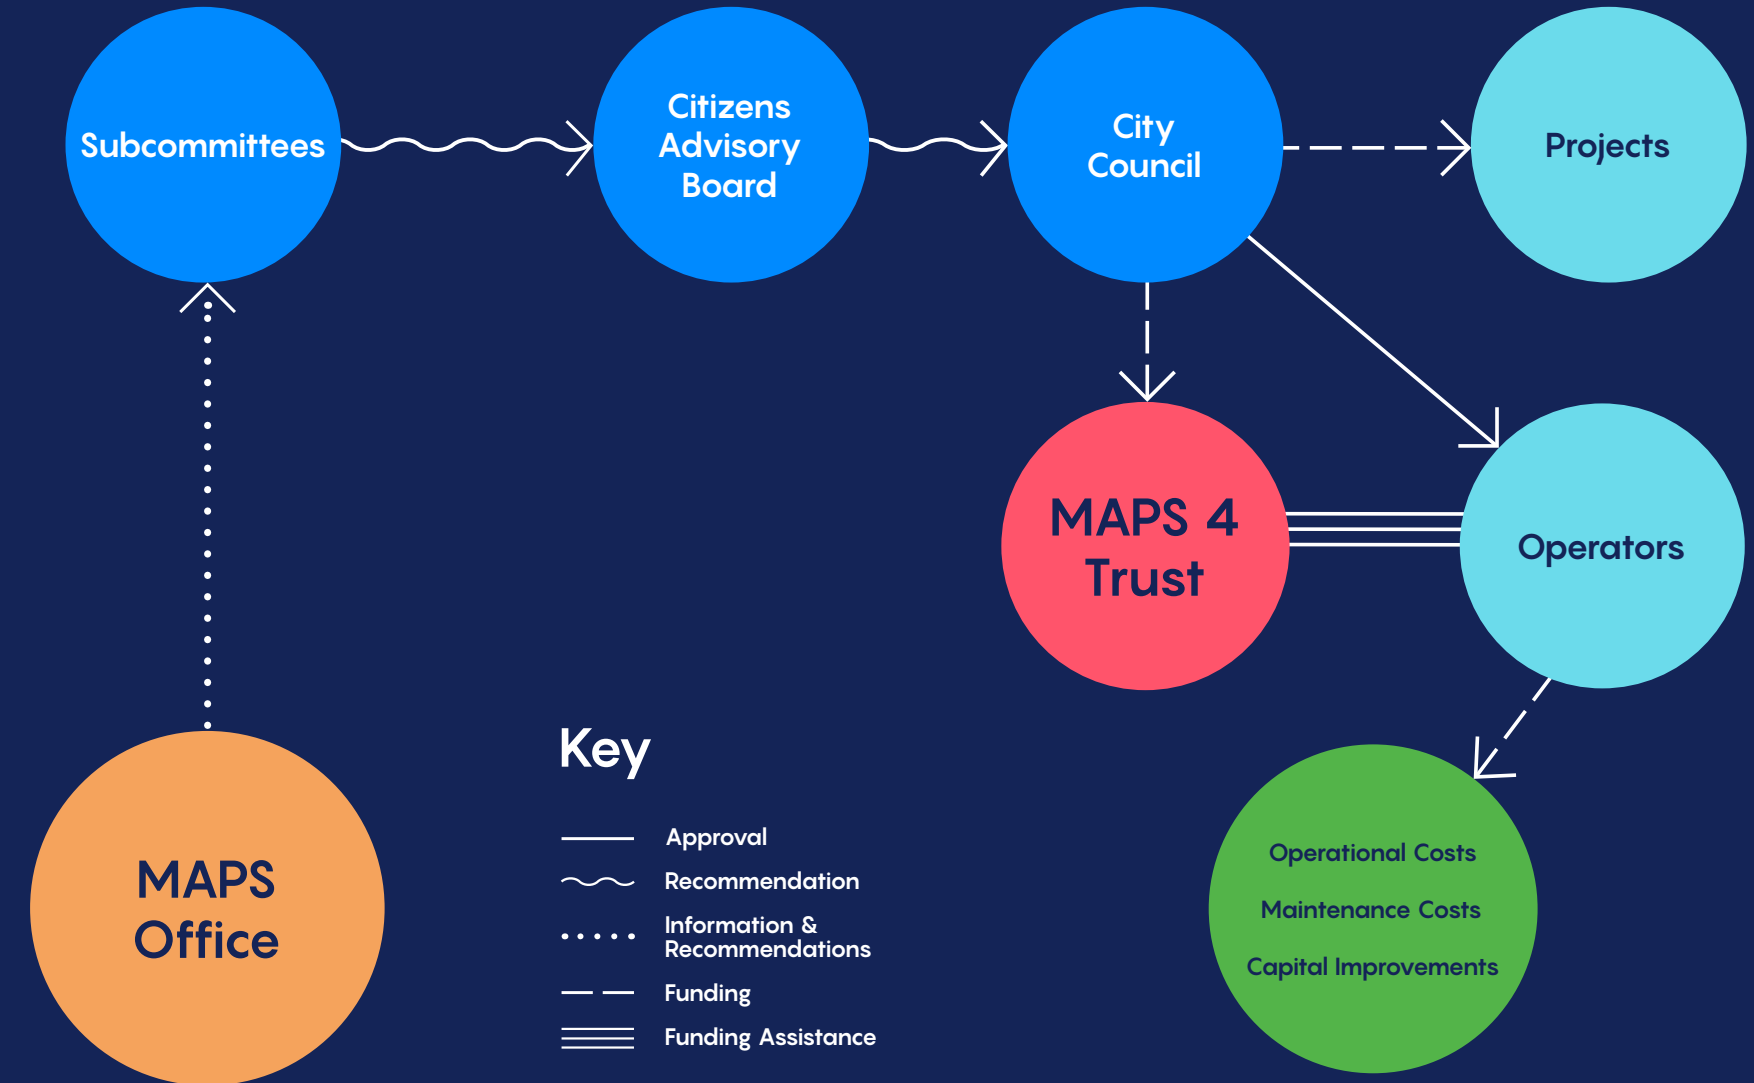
Subcommittees

Citizens Advisory Board

City Council

Projects

MAPS 4 Trust

Operators

MAPS Office

Key

Approval

Recommendation

Information & Recommendations

Funding

Funding Assistance

Operational Costs

Maintenance Costs

Capital Improvements